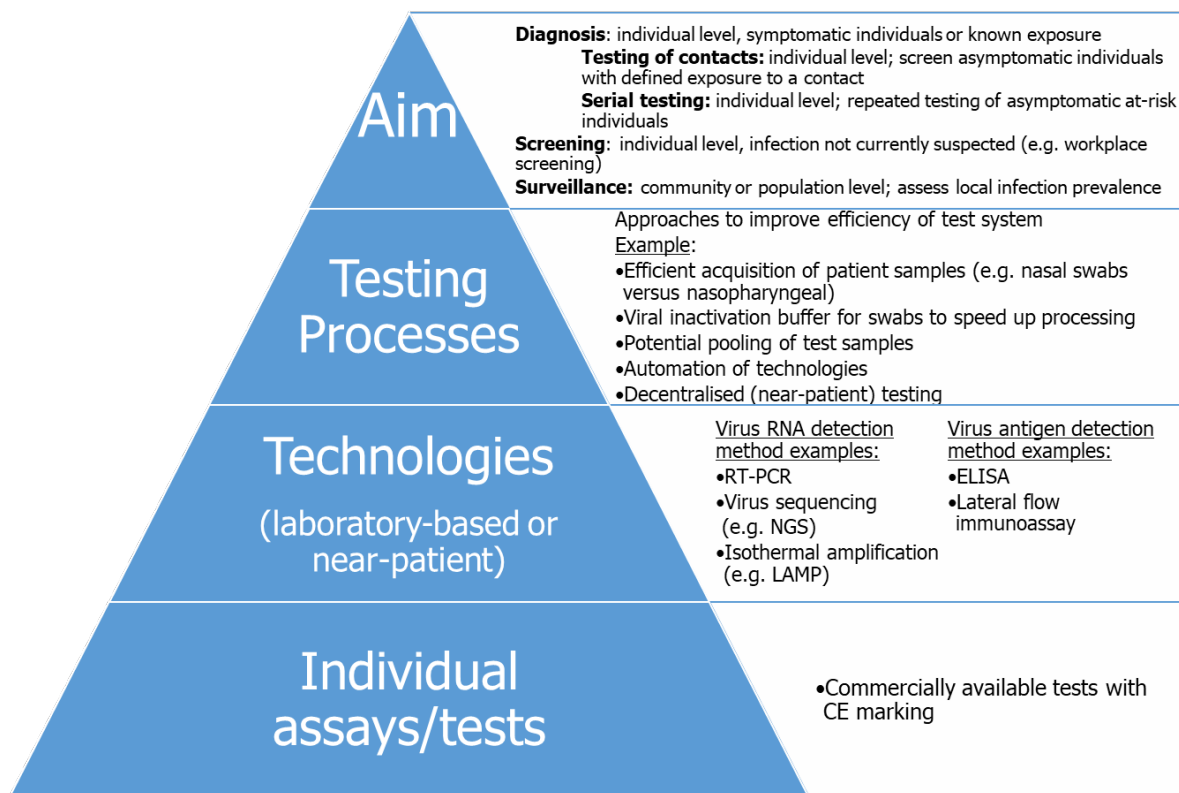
Aim

**Diagnosis**: individual level, symptomatic individuals or known exposure

**Testing of contacts:** individual level; screen asymptomatic individuals with defined exposure to a contact

**Serial testing:** individual level; repeated testing of asymptomatic at-risk individuals

**Screening**: individual level, infection not currently suspected (e.g. workplace screening)

**Surveillance:** community or population level; assess local infection prevalence

Testing Processes

Approaches to improve efficiency of test system
Example:
•Efficient acquisition of patient samples (e.g. nasal swabs versus nasopharyngeal)
•Viral inactivation buffer for swabs to speed up processing
•Potential pooling of test samples
•Automation of technologies
•Decentralised (near-patient) testing

Technologies

(laboratory-based or near-patient)

Virus RNA detection method examples:
•RT-PCR
•Virus sequencing (e.g. NGS)
•Isothermal amplification (e.g. LAMP)

Virus antigen detection method examples:
•ELISA
•Lateral flow immunoassay

Individual assays/tests

•Commercially available tests with CE marking